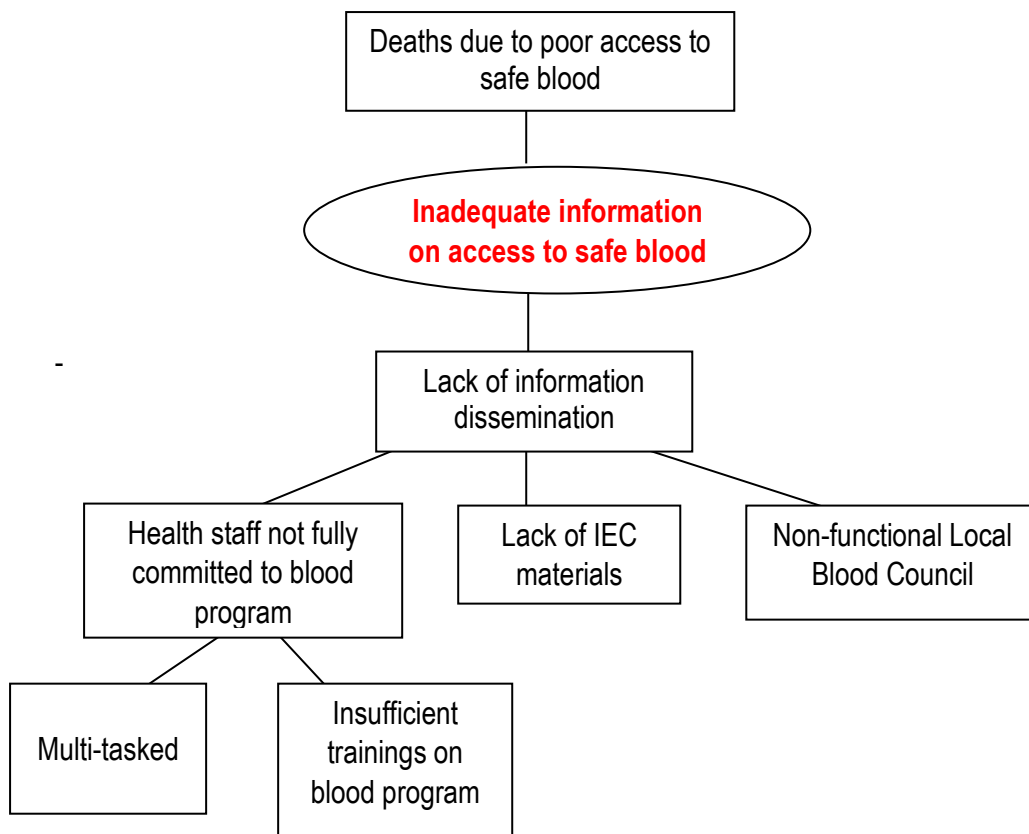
Deaths due to poor access to safe blood

Inadequate information on access to safe blood

-

Lack of information dissemination

Health staff not fully committed to blood program

Lack of IEC materials

Non-functional Local Blood Council

Multi-tasked

Insufficient trainings on blood program